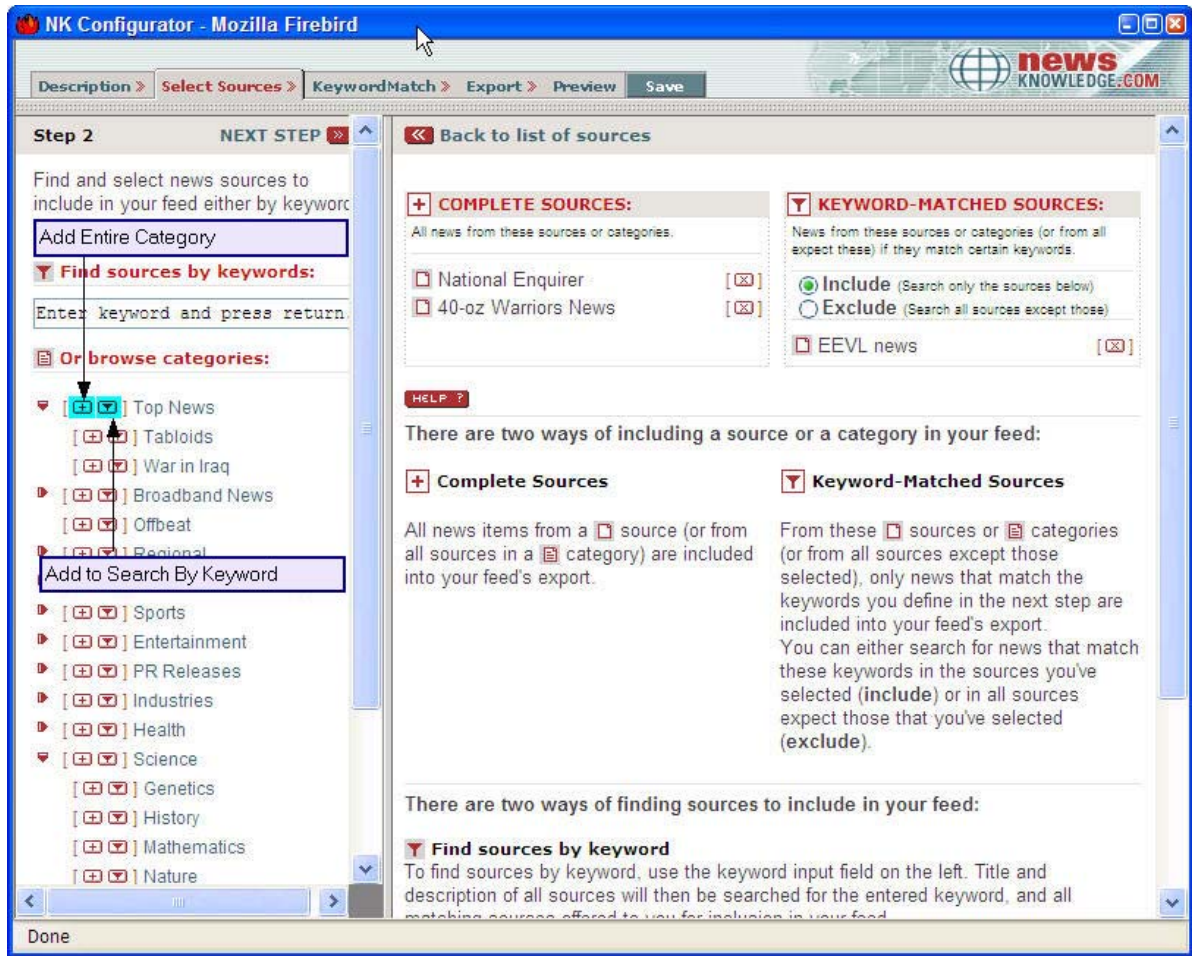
NK Configurator - Mozilla Firebird

Description » Select Sources » KeywordMatch » Export » Preview Save

news KNOWLEDGE.COM

Step 2 NEXT STEP »

Find and select news sources to include in your feed either by keyword

Add Entire Category

Find sources by keywords:

Enter keyword and press return.

Or browse categories:

[ ] Top News
[ ] Tabloids
[ ] War in Iraq
[ ] Broadband News
[ ] Offbeat
[ ] Regional

Add to Search By Keyword

[ ] Sports
[ ] Entertainment
[ ] PR Releases
[ ] Industries
[ ] Health
[ ] Science
[ ] Genetics
[ ] History
[ ] Mathematics
[ ] Nature

« Back to list of sources

+ COMPLETE SOURCES:

All news from these sources or categories.

National Enquirer [ ]
40-oz Warriors News [ ]

KEYWORD-MATCHED SOURCES:

News from these sources or categories (or from all expect these) if they match certain keywords.

Include (Search only the sources below)
Exclude (Search all sources except those)

EEVL news [ ]

HELP ?

There are two ways of including a source or a category in your feed:

+ Complete Sources

All news items from a source (or from all sources in a category) are included into your feed's export.

Keyword-Matched Sources

From these sources or categories (or from all sources except those selected), only news that match the keywords you define in the next step are included into your feed's export.
You can either search for news that match these keywords in the sources you've selected (include) or in all sources expect those that you've selected (exclude).

There are two ways of finding sources to include in your feed:

Find sources by keyword

To find sources by keyword, use the keyword input field on the left. Title and description of all sources will then be searched for the entered keyword, and all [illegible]

Done